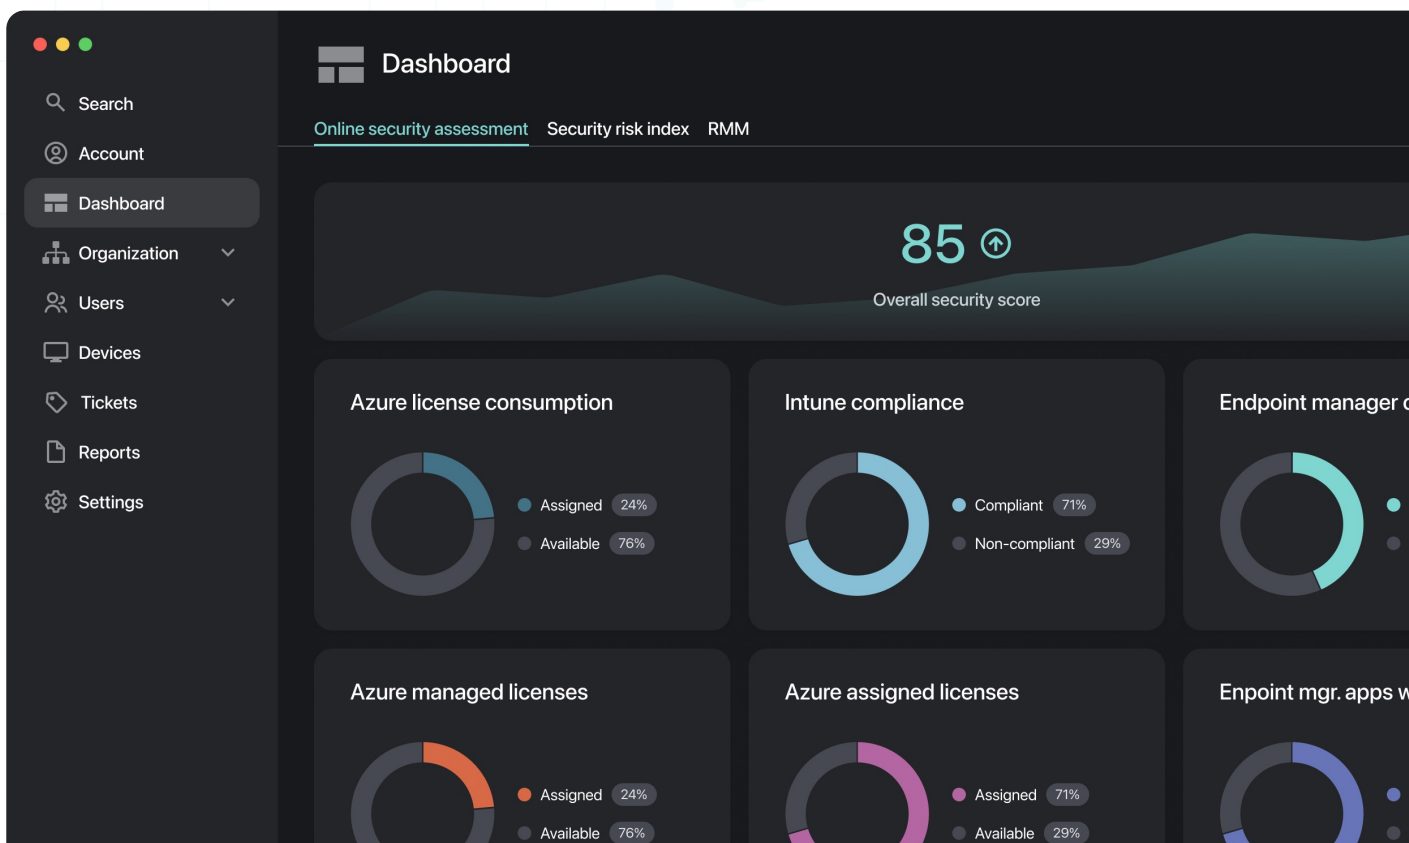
Search
Account
Dashboard
Organization
Users
Devices
Tickets
Reports
Settings

Dashboard

Online security assessment Security risk index RMM

85

Overall security score

Azure license consumption
Assigned 24%
Available 76%

Intune compliance
Compliant 71%
Non-compliant 29%

Endpoint manager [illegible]

Azure managed licenses
Assigned 24%
Available 76%

Azure assigned licenses
Assigned 71%
Available 29%

Enpoint mgr. apps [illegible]